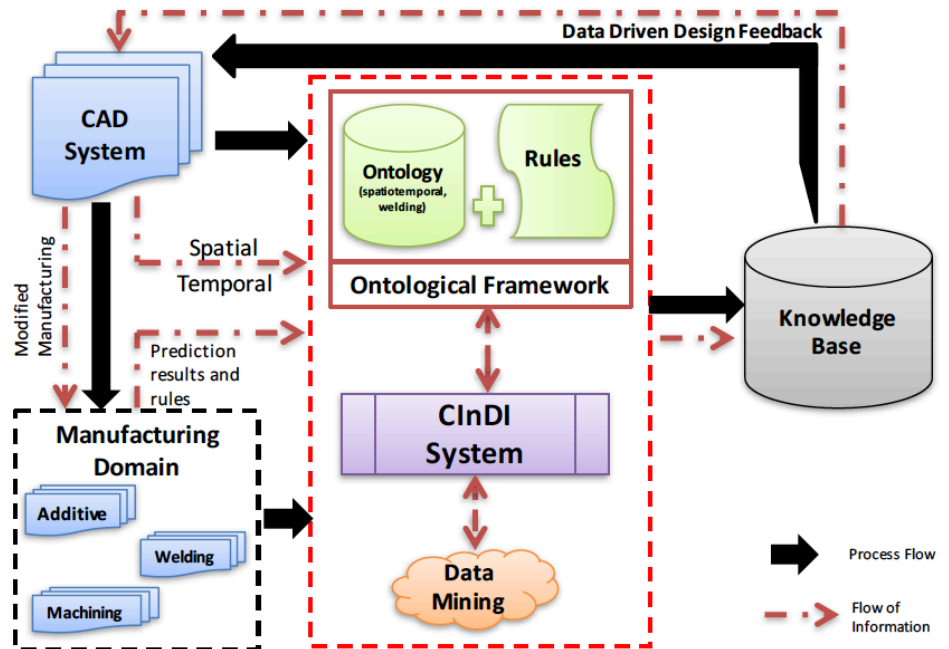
Data Driven Design Feedback

CAD System

Ontology (spatiotemporal, welding)

Rules

Spatial Temporal

Ontological Framework

Knowledge Base

Modified Manufacturing

Prediction results and rules

CInDI System

Manufacturing Domain

Additive

Welding

Machining

Data Mining

Process Flow

Flow of Information